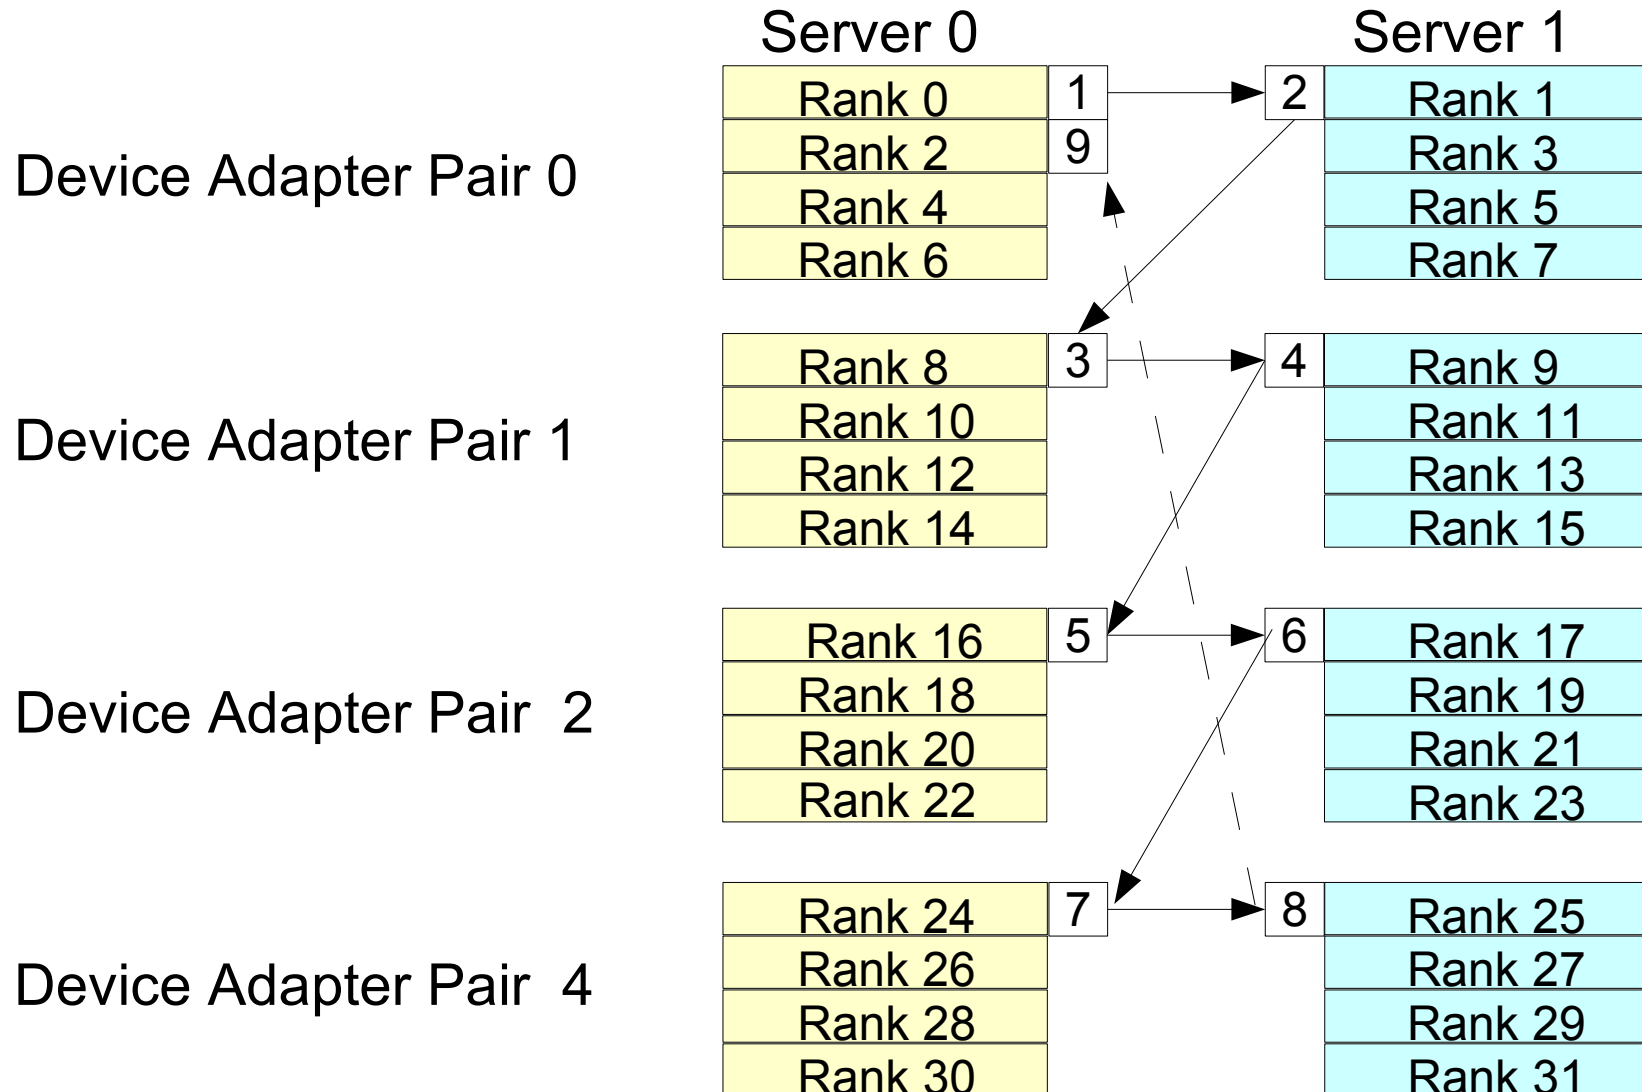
Server 0

Server 1

Device Adapter Pair 0

Rank 0 | 1 → 2 | Rank 1
Rank 2 | 9 | Rank 3
Rank 4 | Rank 5
Rank 6 | Rank 7

Device Adapter Pair 1

Rank 8 | 3 → 4 | Rank 9
Rank 10 | Rank 11
Rank 12 | Rank 13
Rank 14 | Rank 15

Device Adapter Pair 2

Rank 16 | 5 → 6 | Rank 17
Rank 18 | Rank 19
Rank 20 | Rank 21
Rank 22 | Rank 23

Device Adapter Pair 4

Rank 24 | 7 → 8 | Rank 25
Rank 26 | Rank 27
Rank 28 | Rank 29
Rank 30 | Rank 31